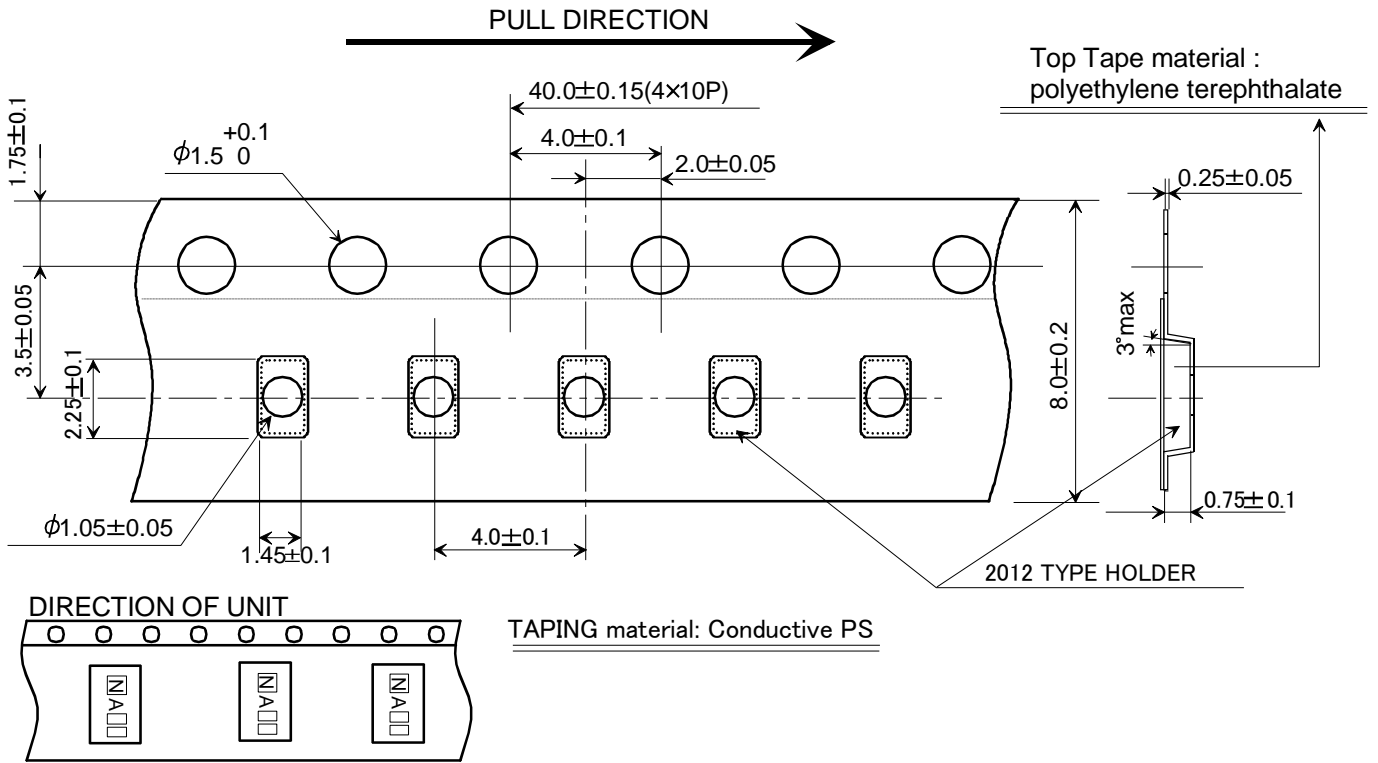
PULL DIRECTION

Top Tape material : polyethylene terephthalate

$40.0\pm0.15(4\times10P)$

$4.0\pm0.1$

$2.0\pm0.05$

$1.75\pm0.1$

$\phi1.5^{+0.1}_{0}$

$0.25\pm0.05$

$3.5\pm0.05$

$2.25\pm0.1$

3°max

$8.0\pm0.2$

$0.75\pm0.1$

$\phi1.05\pm0.05$

$1.45\pm0.1$

$4.0\pm0.1$

2012 TYPE HOLDER

DIRECTION OF UNIT

TAPING material: Conductive PS

NA
NA
NA